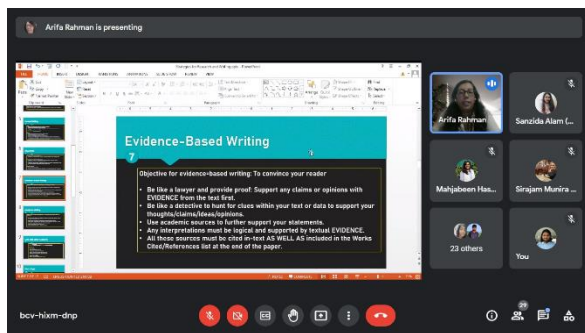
Arifa Rahman is presenting

Evidence-Based Writing

7

Objective for evidence-based writing: To convince your reader

- Be like a lawyer and provide proof: Support any claims or opinions with EVIDENCE from the text first.
- Be like a detective to hunt for clues within your text or data to support your thoughts/claims/ideas/opinions.
- Use academic sources to further support your statements.
- Any interpretations must be logical and supported by textual EVIDENCE.
- All these sources must be cited in-text AS WELL AS included in the Works Cited/References list at the end of the paper.

Arifa Rahman

Sanzida Alam (...

Mahjabeen Has...

Sirajam Munira ...

23 others

You

bcv-hixm-dnp

29